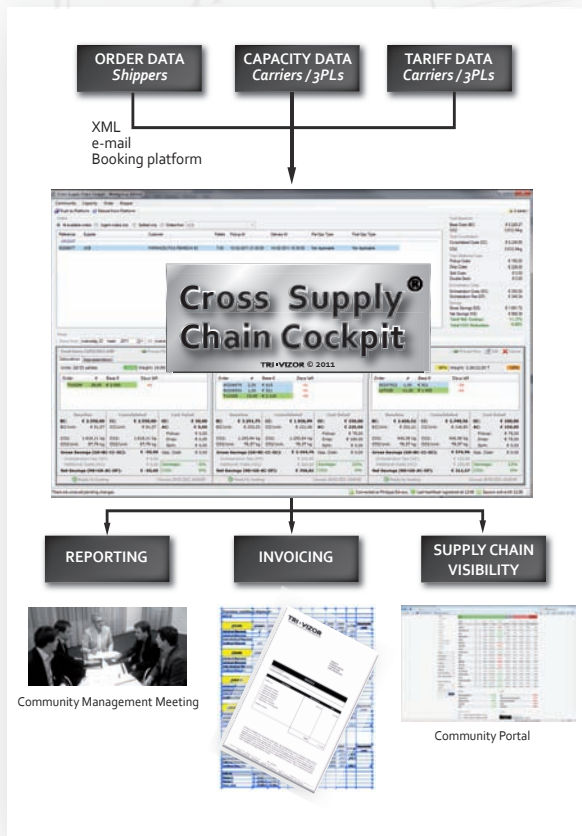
ORDER DATA
*Shippers*

CAPACITY DATA
*Carriers / 3PLs*

TARIFF DATA
*Carriers / 3PLs*

XML
e-mail
Booking platform

Cross Supply® Chain Cockpit

TRI-VIZOR © 2011

REPORTING

INVOICING

SUPPLY CHAIN VISIBILITY

Community Management Meeting

TRI-VIZOR

Community Portal